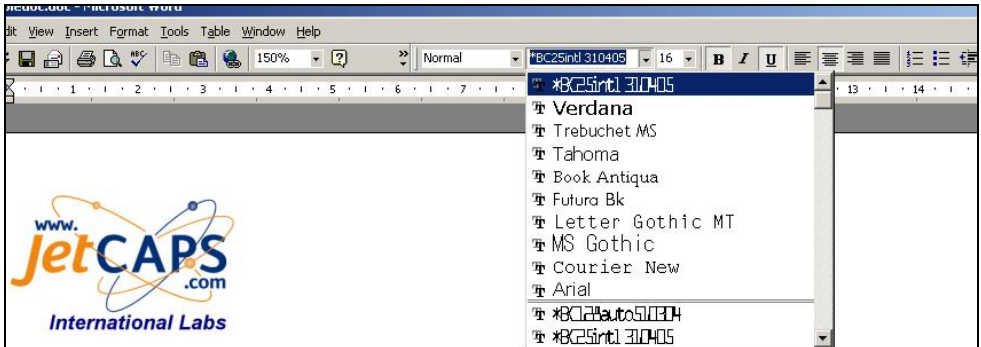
pledoc.doc - Microsoft Word

dit View Insert Format Tools Table Window Help

150%

Normal

*BC25intl 310405

16

B I U

1 2 3 4 5 6 7 13 14

*BC25intl 310405
Verdana
Trebuchet MS
Tahoma
Book Antiqua
Futura Bk
Letter Gothic MT
MS Gothic
Courier New
Arial
*BC128auto510304
*BC25intl 310405

www.
JetCAPS
.com
International Labs